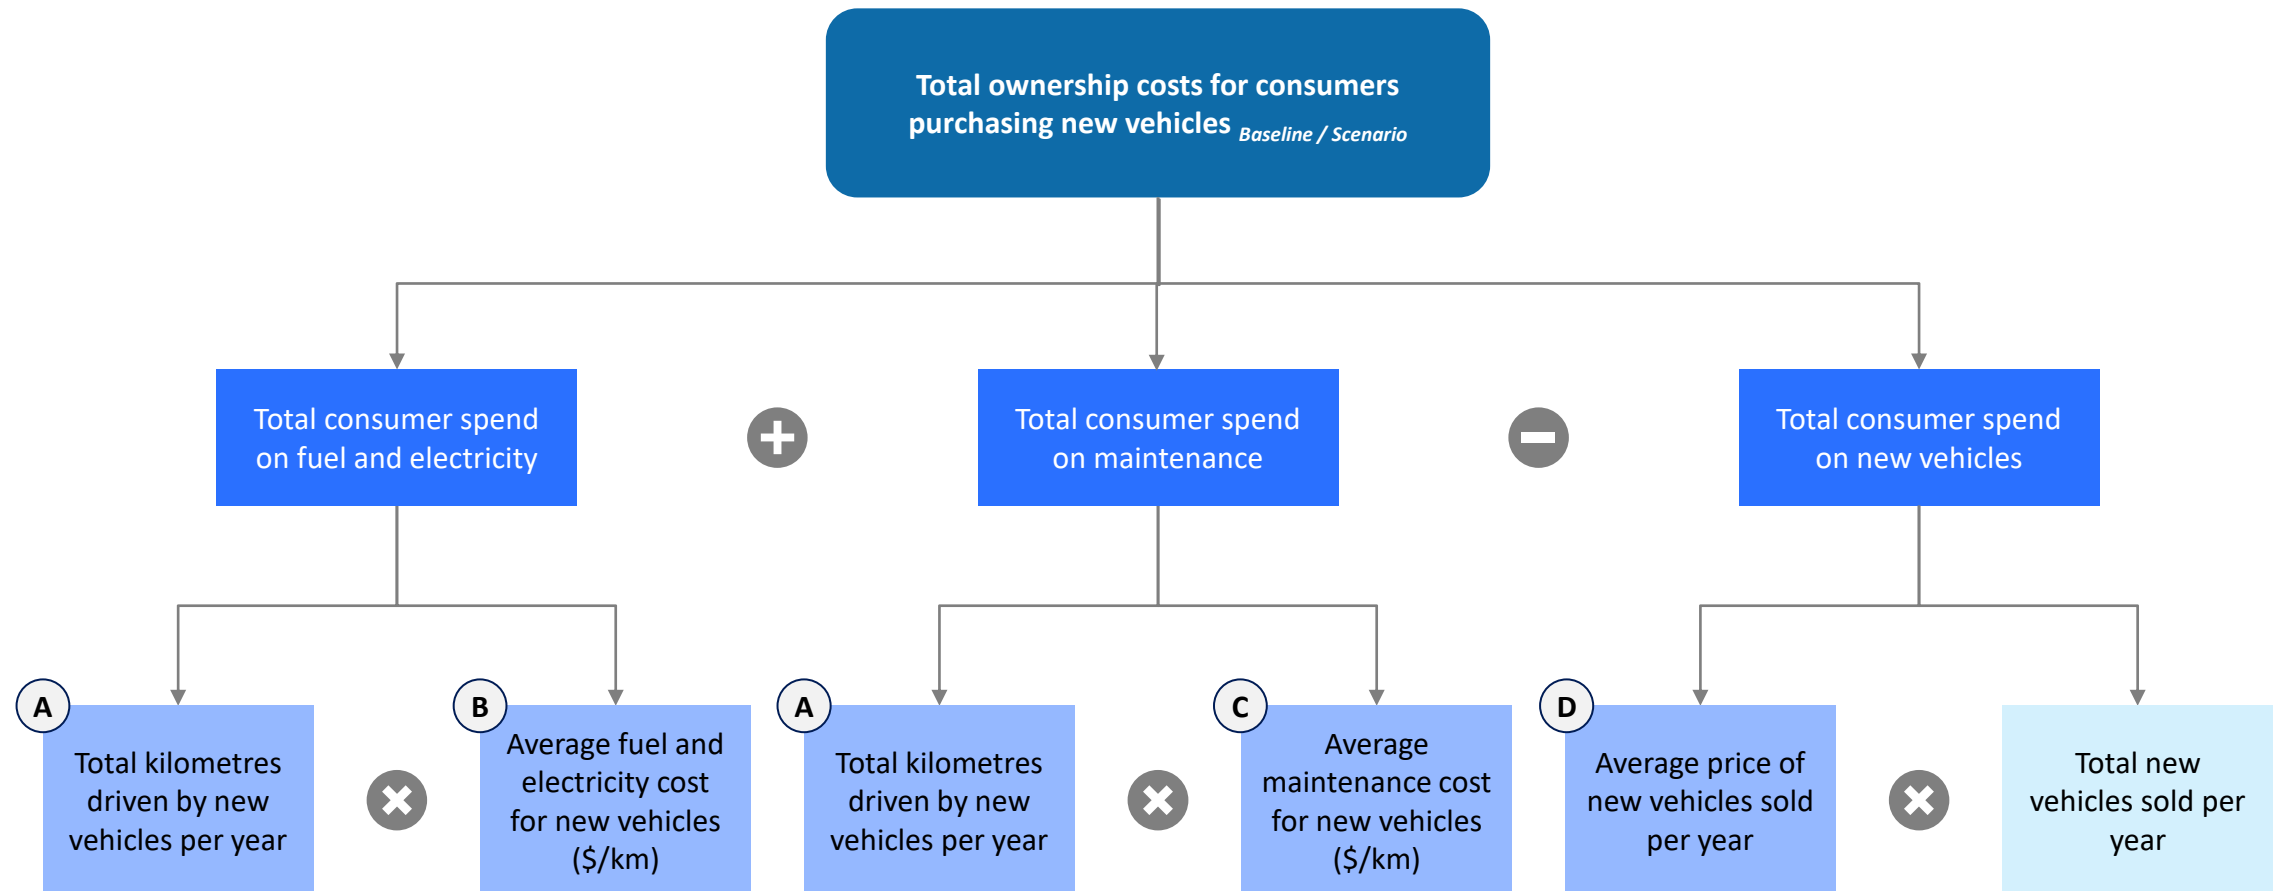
Total ownership costs for consumers purchasing new vehicles Baseline / Scenario

Total consumer spend on fuel and electricity

Total consumer spend on maintenance

Total consumer spend on new vehicles

A

Total kilometres driven by new vehicles per year

B

Average fuel and electricity cost for new vehicles ($/km)

A

Total kilometres driven by new vehicles per year

C

Average maintenance cost for new vehicles ($/km)

D

Average price of new vehicles sold per year

Total new vehicles sold per year